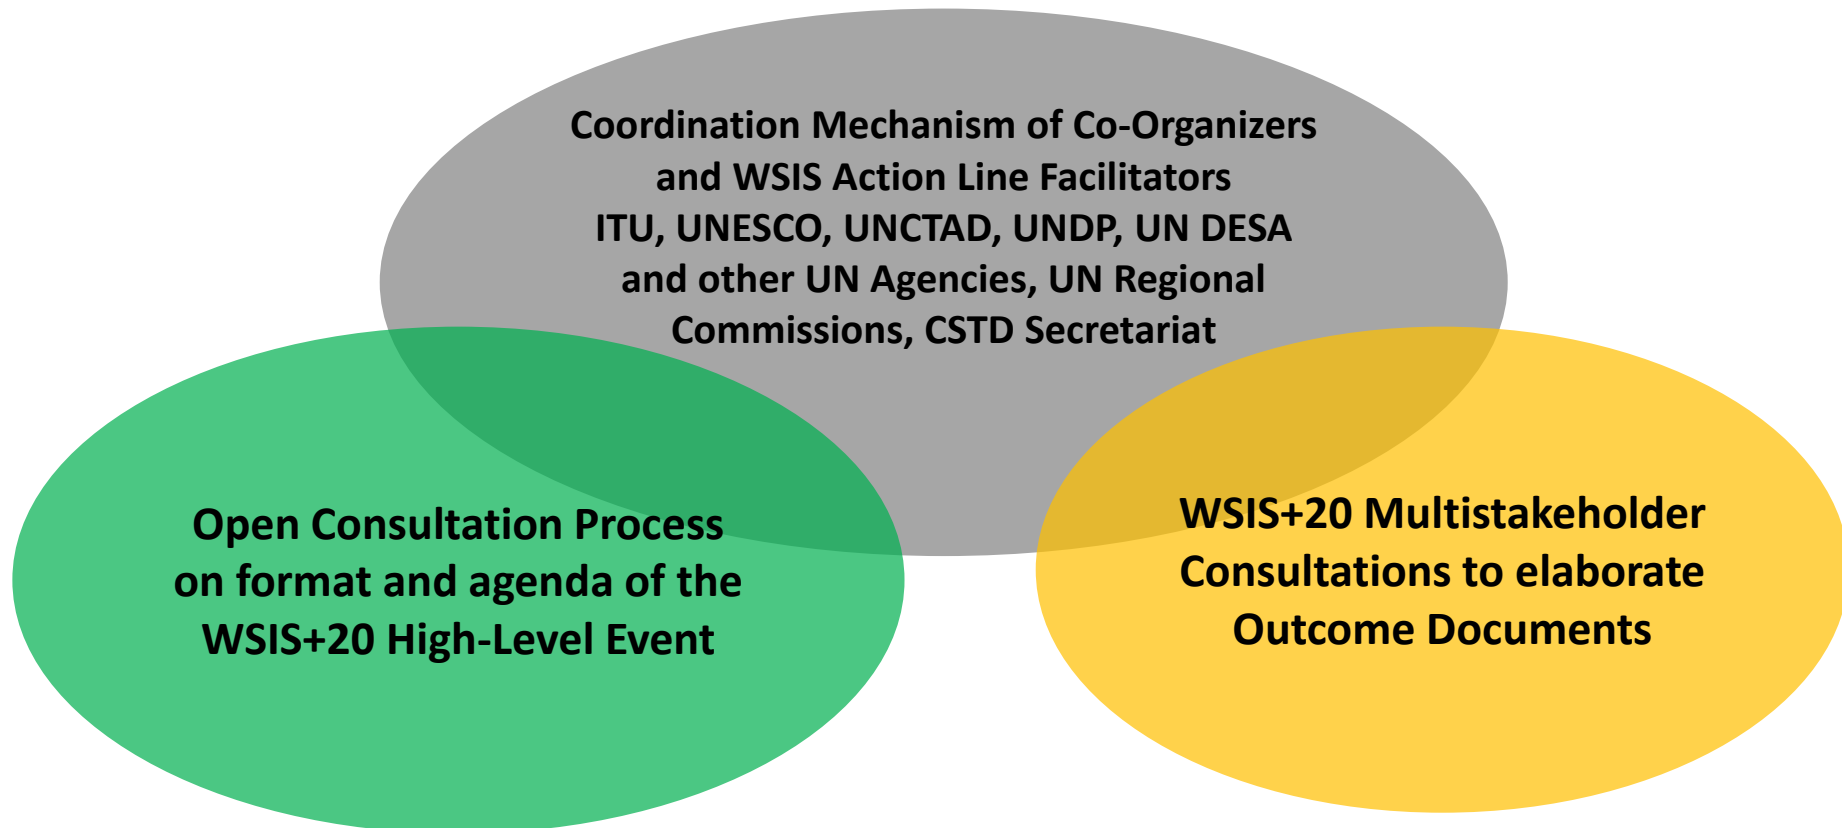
Coordination Mechanism of Co-Organizers and WSIS Action Line Facilitators
ITU, UNESCO, UNCTAD, UNDP, UN DESA and other UN Agencies, UN Regional Commissions, CSTD Secretariat

Open Consultation Process on format and agenda of the WSIS+20 High-Level Event

WSIS+20 Multistakeholder Consultations to elaborate Outcome Documents